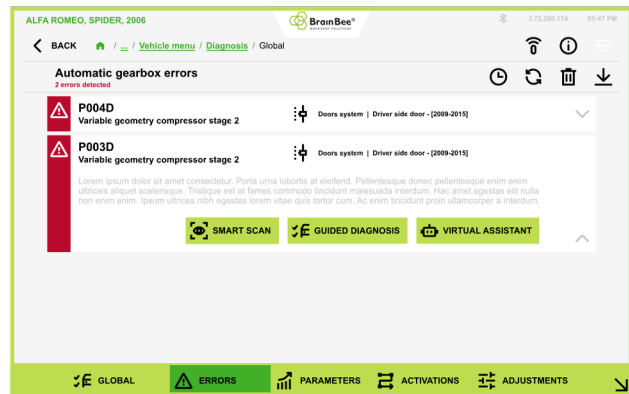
ALFA ROMEO, SPIDER, 2006

BrainBee®

3.72.200.174 05:47 PM

BACK / ... / Vehicle menu / Diagnosis / Global

Automatic gearbox errors
2 errors detected

P004D
Variable geometry compressor stage 2
Doors system | Driver side door - [2009-2015]

P003D
Variable geometry compressor stage 2
Doors system | Driver side door - [2009-2015]

Lorem ipsum dolor sit amet consectetur. Porta urna lobortis at eleifend. Pellentesque donec pellentesque enim enim ultricies aliquet scelerisque. Tristique est at fames commodo tincidunt malesuada interdum. Hac amet egestas elit nulla non enim enim. Ipsum ultrices nibh egestas lorem vitae quis tortor cum. Ac enim tincidunt proin ullamcorper a interdum.

SMART SCAN
GUIDED DIAGNOSIS
VIRTUAL ASSISTANT

GLOBAL
ERRORS
PARAMETERS
ACTIVATIONS
ADJUSTMENTS